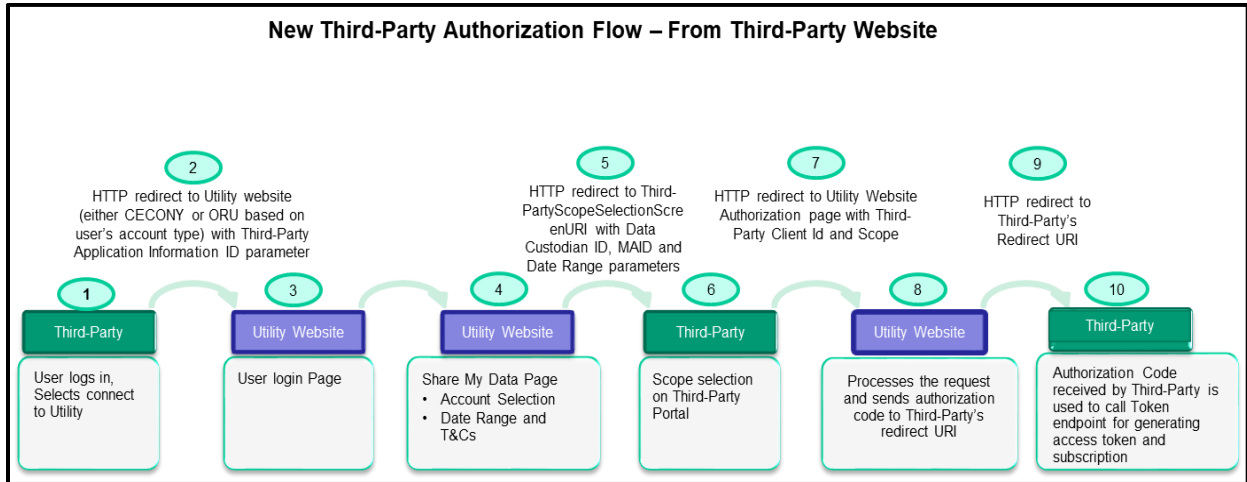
New Third-Party Authorization Flow – From Third-Party Website

2
HTTP redirect to Utility website (either CECONY or ORU based on user's account type) with Third-Party Application Information ID parameter

5
HTTP redirect to Third-PartyScopeSelectionScreenURI with Data Custodian ID, MAID and Date Range parameters

7
HTTP redirect to Utility Website Authorization page with Third-Party Client Id and Scope

9
HTTP redirect to Third-Party's Redirect URI

1
Third-Party
User logs in, Selects connect to Utility

3
Utility Website
User login Page

4
Utility Website
Share My Data Page
• Account Selection
• Date Range and T&Cs

6
Third-Party
Scope selection on Third-Party Portal

8
Utility Website
Processes the request and sends authorization code to Third-Party's redirect URI

10
Third-Party
Authorization Code received by Third-Party is used to call Token endpoint for generating access token and subscription